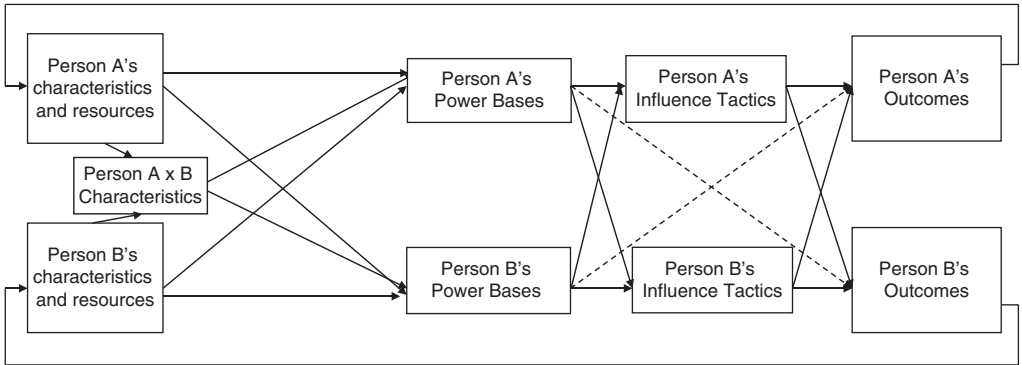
Person A's characteristics and resources

Person A x B Characteristics

Person B's characteristics and resources

Person A's Power Bases

Person B's Power Bases

Person A's Influence Tactics

Person B's Influence Tactics

Person A's Outcomes

Person B's Outcomes